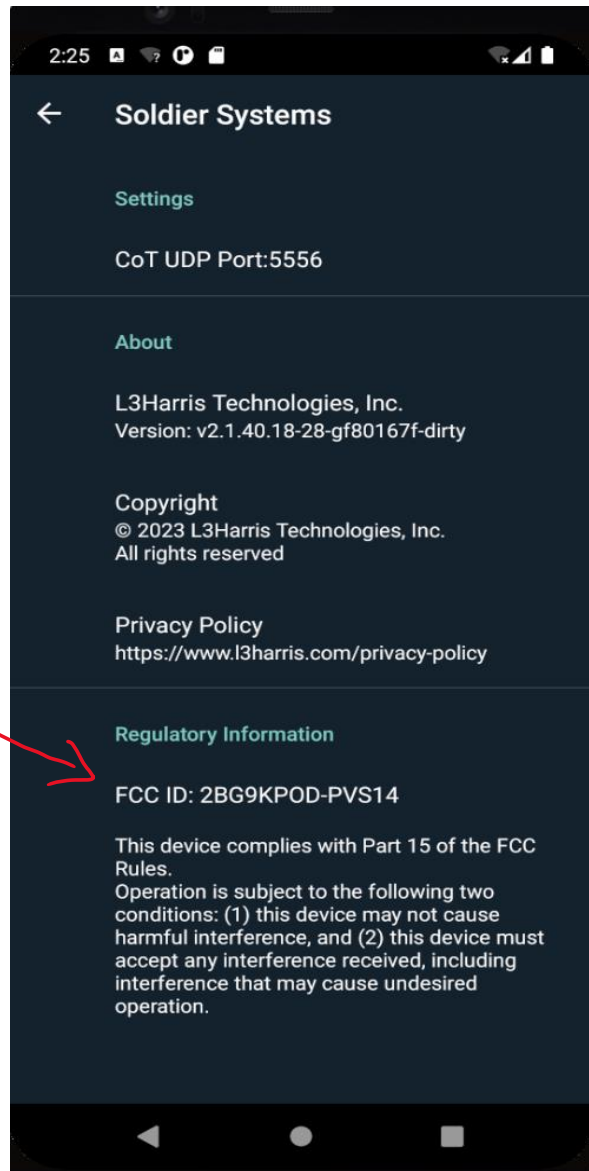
2:25

Soldier Systems

Settings

CoT UDP Port:5556

About

L3Harris Technologies, Inc.
Version: v2.1.40.18-28-gf80167f-dirty

Copyright
© 2023 L3Harris Technologies, Inc.
All rights reserved

Privacy Policy
https://www.l3harris.com/privacy-policy

Regulatory Information

FCC ID: 2BG9KPOD-PVS14

This device complies with Part 15 of the FCC Rules.
Operation is subject to the following two conditions: (1) this device may not cause harmful interference, and (2) this device must accept any interference received, including interference that may cause undesired operation.